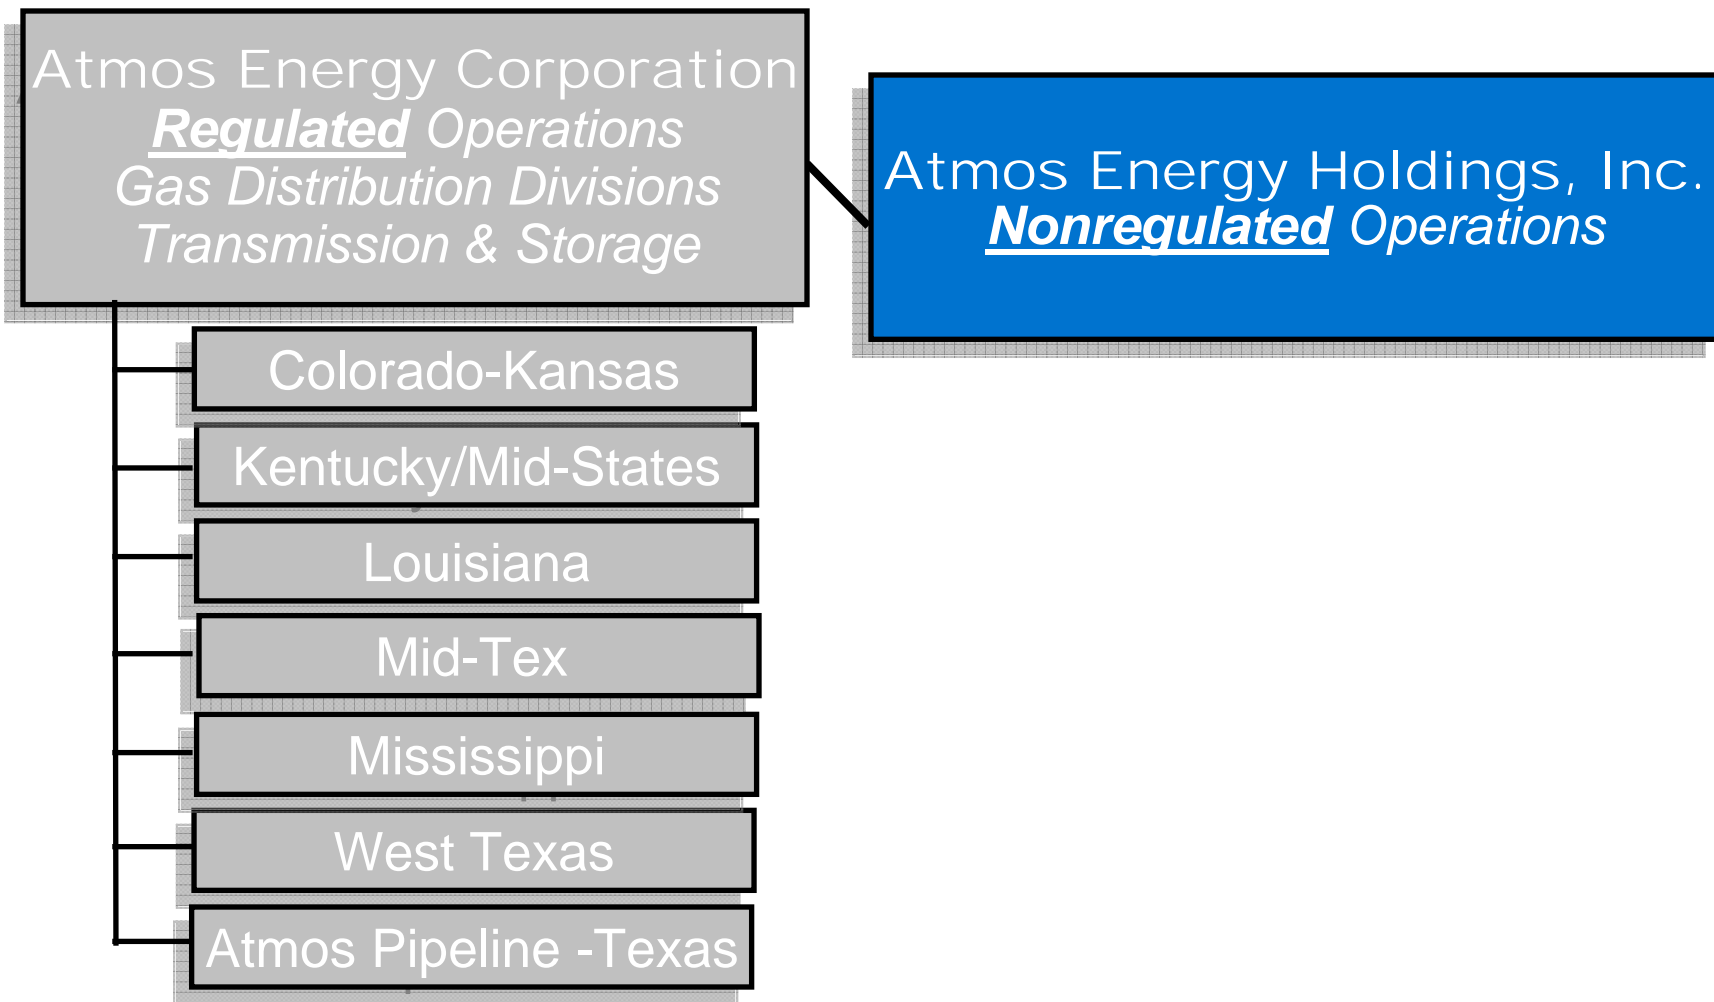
Atmos Energy Corporation
Regulated Operations
Gas Distribution Divisions
Transmission & Storage

Atmos Energy Holdings, Inc.
Nonregulated Operations

Colorado-Kansas

Kentucky/Mid-States

Louisiana

Mid-Tex

Mississippi

West Texas

Atmos Pipeline -Texas